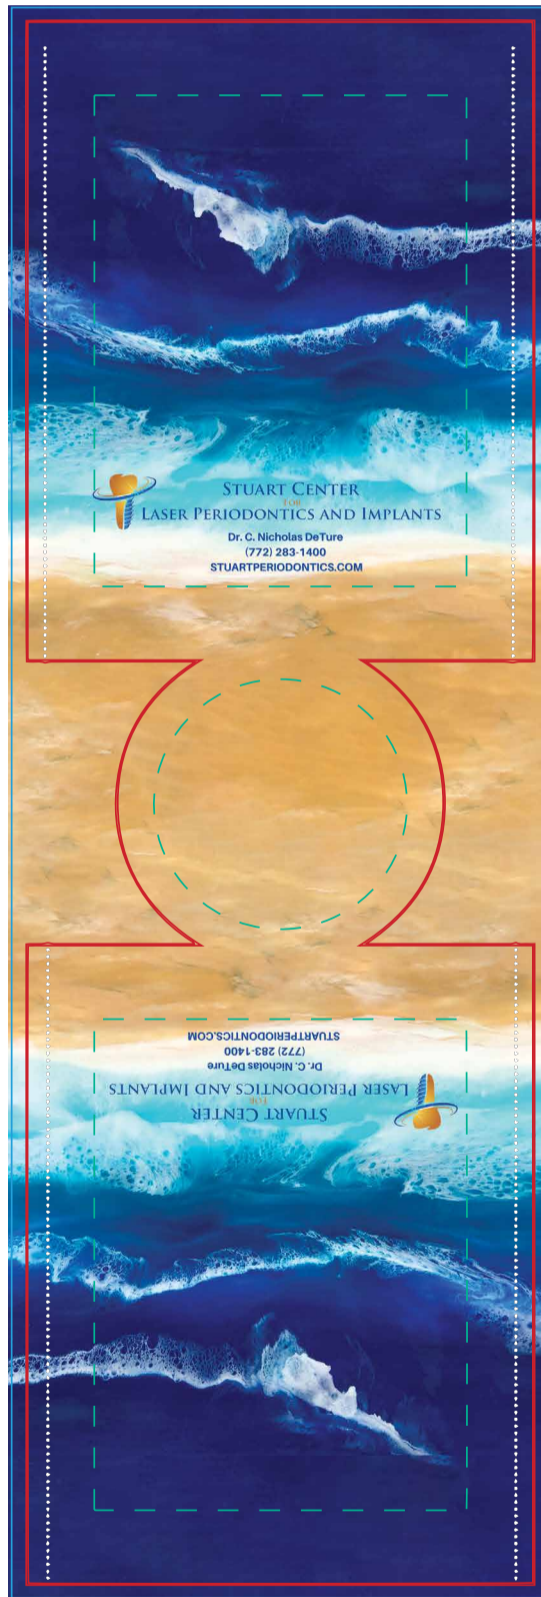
STUART CENTER
FOR
LASER PERIODONTICS AND IMPLANTS
Dr. C. Nicholas DeTure
(772) 283-1400
STUARTPERIODONTICS.COM

STUART CENTER
FOR
LASER PERIODONTICS AND IMPLANTS
Dr. C. Nicholas DeTure
(772) 283-1400
STUARTPERIODONTICS.COM